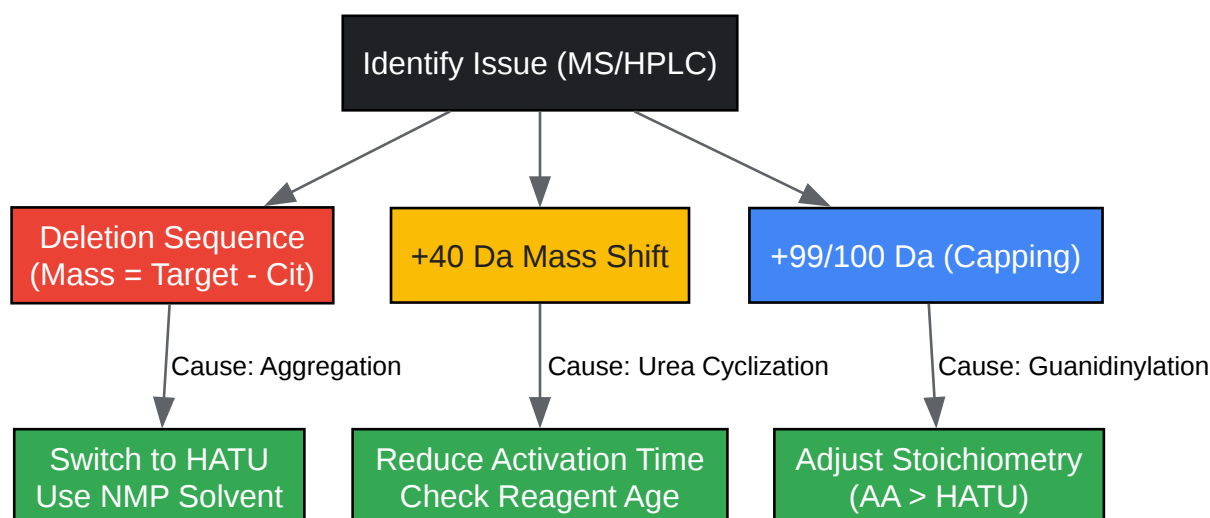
Identify Issue (MS/HPLC)

Deletion Sequence (Mass = Target - Cit)

+40 Da Mass Shift

+99/100 Da (Capping)

Cause: Aggregation

Cause: Urea Cyclization

Cause: Guanidinylation

Switch to HATU
Use NMP Solvent

Reduce Activation Time
Check Reagent Age

Adjust Stoichiometry
(AA > HATU)